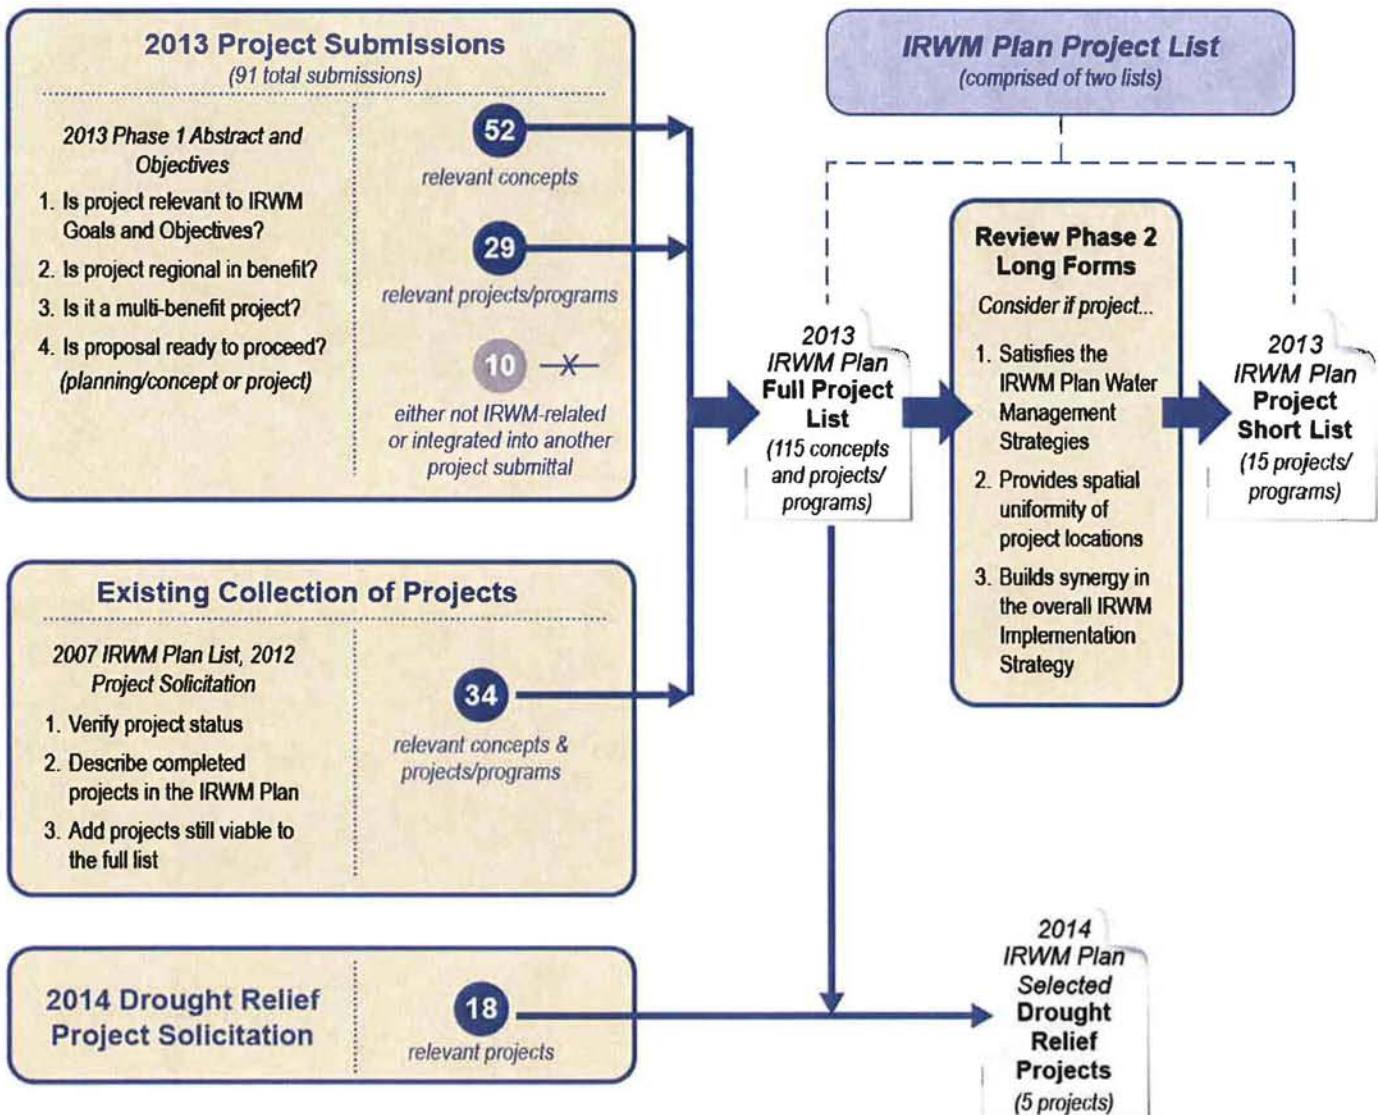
2013 Project Submissions
(91 total submissions)

2013 Phase 1 Abstract and Objectives
1. Is project relevant to IRWM Goals and Objectives?
2. Is project regional in benefit?
3. Is it a multi-benefit project?
4. Is proposal ready to proceed? (planning/concept or project)

52
relevant concepts

29
relevant projects/programs

10
either not IRWM-related or integrated into another project submittal

Existing Collection of Projects

2007 IRWM Plan List, 2012 Project Solicitation
1. Verify project status
2. Describe completed projects in the IRWM Plan
3. Add projects still viable to the full list

34
relevant concepts & projects/programs

2014 Drought Relief Project Solicitation

18
relevant projects

IRWM Plan Project List
(comprised of two lists)

2013 IRWM Plan Full Project List
(115 concepts and projects/ programs)

Review Phase 2 Long Forms
Consider if project...
1. Satisfies the IRWM Plan Water Management Strategies
2. Provides spatial uniformity of project locations
3. Builds synergy in the overall IRWM Implementation Strategy

2013 IRWM Plan Project Short List
(15 projects/ programs)

2014 IRWM Plan Selected Drought Relief Projects
(5 projects)